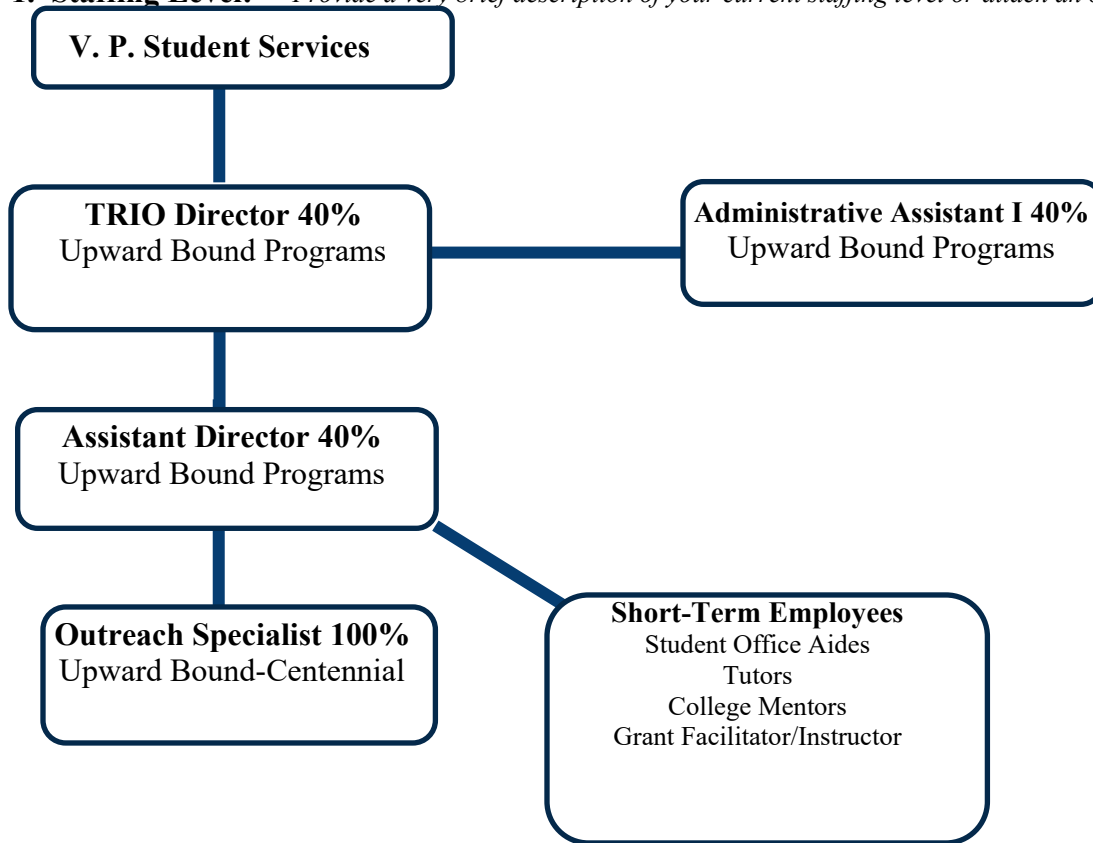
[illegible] Staffing Level: – Provide a very brief description of your current staffing level or attach an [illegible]

V. P. Student Services

TRIO Director 40%
Upward Bound Programs

Administrative Assistant I 40%
Upward Bound Programs

Assistant Director 40%
Upward Bound Programs

Outreach Specialist 100%
Upward Bound-Centennial

Short-Term Employees
Student Office Aides
Tutors
College Mentors
Grant Facilitator/Instructor